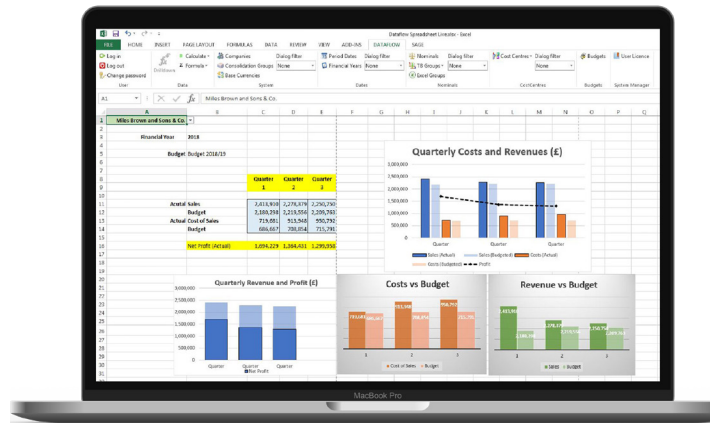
Dataflow Spreadsheet Linkster - Excel

FILE HOME INSERT PAGE LAYOUT FORMULAS DATA REVIEW VIEW ADD-INS DATAFLOW SAGE

Log in
Log out
Change password
User

Calculate
Formula
Data

Drill down

Companies
Consolidation Groups None
Base Currencies
System

Dialog filter

Period Dates Dialog filter
Financial Years None
Dates

Nominals Dialog filter
TB Groups
Excel Groups
Nominals

Cost Centres Dialog filter
None
Cost Centres

Budgets
Budgets

User Licence
System Manager

A1 fx Miles Brown and Sons & Co.

| | A | B | C | D | E |
|---|---|---|---|---|---|
| 1 | Miles Brown and Sons & Co. | | | | |
| 3 | Financial Year | 2018 | | | |
| 5 | Budget | Budget 2018/19 | | | |
| 8 | | | Quarter 1 | Quarter 2 | Quarter 3 |
| 11 | Actual Sales | | 2,413,910 | 2,278,678 | 2,250,750 |
| 12 | Budget | | 2,180,258 | 2,219,558 | 2,205,763 |
| 13 | Actual Cost of Sales | | 719,681 | 913,948 | 950,792 |
| 14 | Budget | | 686,667 | 708,854 | 715,791 |
| 16 | | Net Profit (Actual) | 1,694,229 | 1,364,431 | 1,299,958 |

Quarterly Costs and Revenues (£)
3,000,000
2,500,000
2,000,000
1,500,000
1,000,000
500,000
0
Quarter
Quarter
Quarter
Sales (Actual) Sales (Budgeted) Costs (Actual) Costs (Budgeted) Profit

Quarterly Revenue and Profit (£)
3,000,000
2,500,000
2,000,000
1,500,000
1,000,000
500,000
0
Quarter
Quarter
Quarter
Net Profit

Costs vs Budget
719,681 686,667 913,948 708,854 950,792 715,791
1 2 3
Cost of Sales Budget

Revenue vs Budget
2,413,910 2,180,258 2,278,678 2,219,558 2,250,750 2,205,763
1 2 3
Sales Budget

MacBook Pro